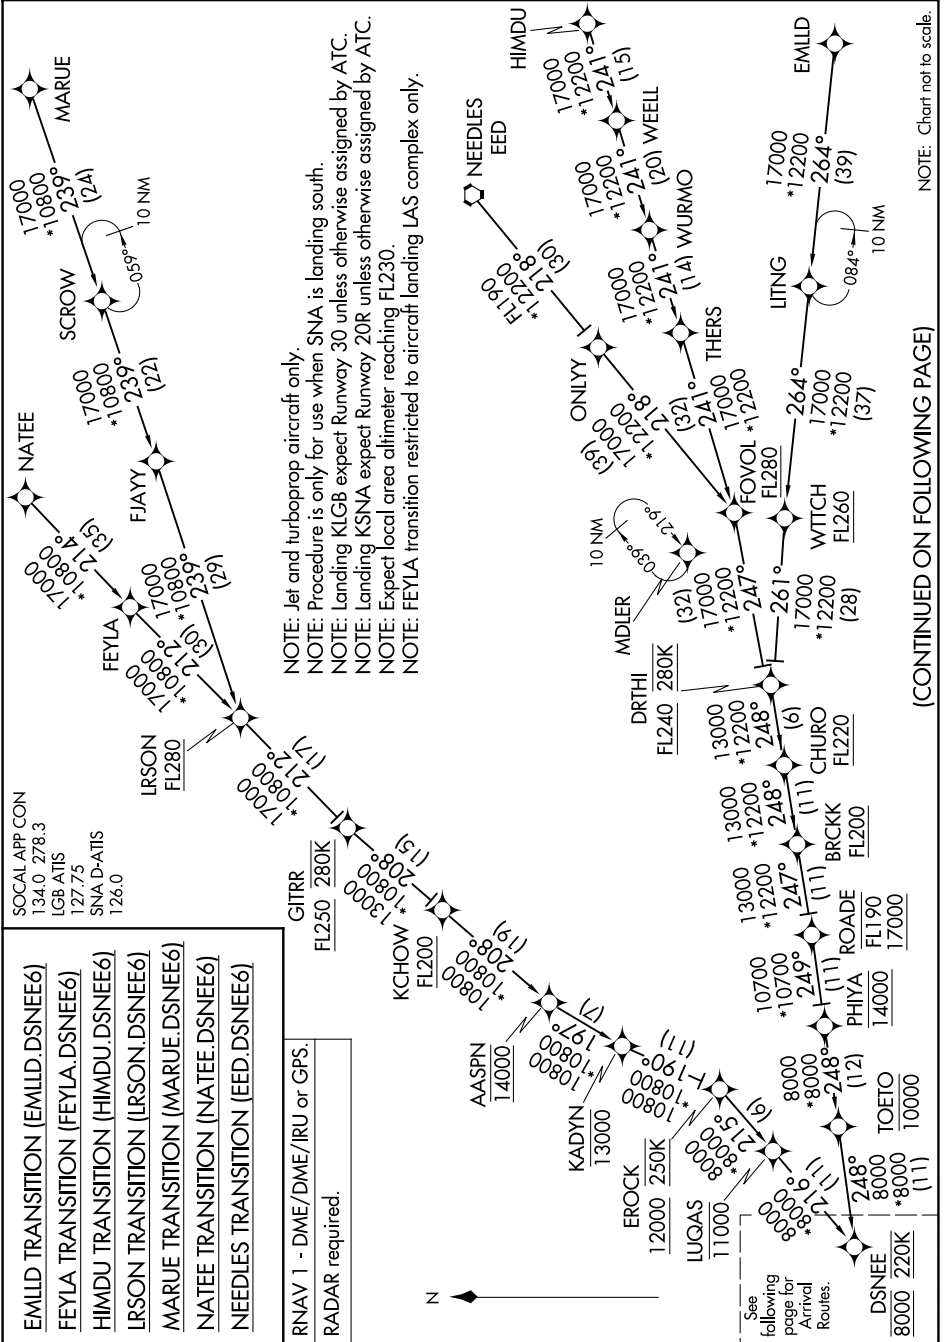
EMLLD TRANSITION (EMLLD.DSNEE6)
FEYLA TRANSITION (FEYLA.DSNEE6)
HIMDU TRANSITION (HIMDU.DSNEE6)
LRSON TRANSITION (LRSON.DSNEE6)
MARUE TRANSITION (MARUE.DSNEE6)
NATEE TRANSITION (NATEE.DSNEE6)
NEEDLES TRANSITION (EED.DSNEE6)

RNAV 1 - DME/DME/IRU or GPS.
RADAR required.

SOCAL APP CON
134.0 278.3
LGB ATIS
127.75
SNA D-ATIS
126.0

NOTE: Jet and turboprop aircraft only.
NOTE: Procedure is only for use when SNA is landing south.
NOTE: Landing KLGB expect Runway 30 unless otherwise assigned by ATC.
NOTE: Landing KSNA expect Runway 20R unless otherwise assigned by ATC.
NOTE: Expect local area altimeter reaching FL230.
NOTE: FEYLA transition restricted to aircraft landing LAS complex only.

MARUE
17000
*10800
239°
(24)
SCROW
059°
10 NM
17000
*10800
239°
(22)
FJAYY
17000
*10800
239°
(29)
NATEE
17000
*10800
214°
(35)
FEYLA
17000
*10800
212°
(30)
LRSON
FL280
17000
*10800
212°
(17)
GITRR
FL250 280K
13000
*10800
208°
(15)
KCHOW
FL200
10800
*10800
208°
(19)
AASPN
14000
10800
*10800
197°
(7)
KADYN
13000
10800
*10800
190°
(11)
EROCK
12000 250K
8000
*8000
215°
(9)
LUQAS
11000
8000
*8000
216°
(11)
DSNEE
8000 220K
248°
8000
*8000
(11)
TOETO
10000
8000
*8000
248°
(12)
PHIYA
14000
10700
*10700
249°
(11)
ROADE
FL190
17000
13000
*12200
247°
(11)
BRCKK
FL200
13000
*12200
248°
(11)
CHURO
FL220
13000
*12200
248°
(6)
DRTHI
FL240 280K
MDLER
10 NM
039°
219°
(32)
17000
*12200
247°
261°
17000
*12200
(28)
WTTCH
FL260
FOVOL
FL280
ONLYY
17000
*12200
218°
(39)
NEEDLES
EED
FL190
*12200
218°
(30)
(32)
241°
17000
*12200
THERS
17000
*12200
241°
(14)
WURMO
17000
*12200
241°
(20)
WEELL
17000
*12200
241°
(15)
HIMDU
264°
17000
*12200
(37)
LITNG
084°
10 NM
17000
*12200
264°
(39)
EMLLD

N

See following page for Arrival Routes.

(CONTINUED ON FOLLOWING PAGE)

NOTE: Chart not to scale.